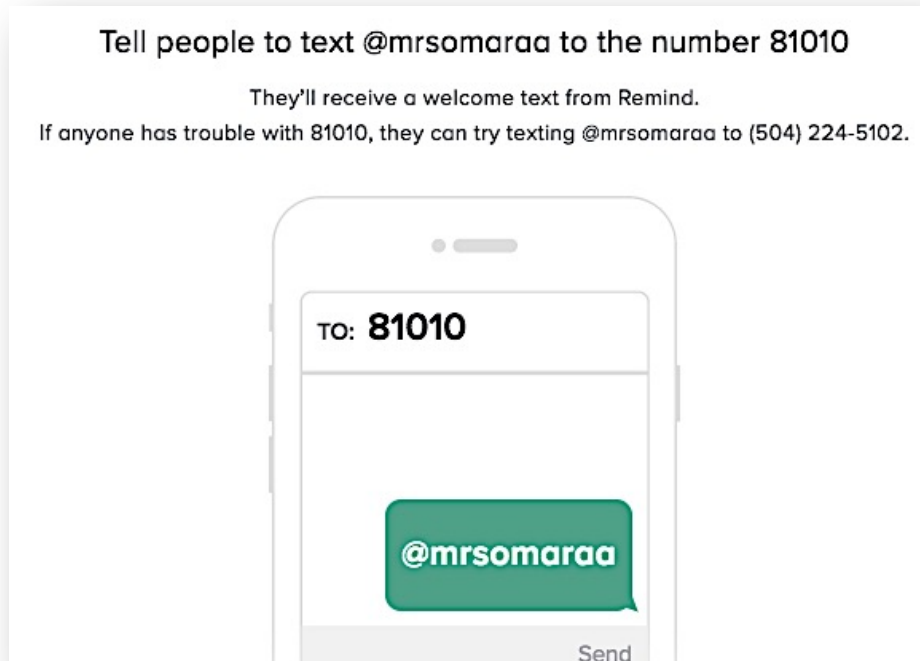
Tell people to text @mrsomaraa to the number 81010

They'll receive a welcome text from Remind.
If anyone has trouble with 81010, they can try texting @mrsomaraa to (504) 224-5102.

TO: 81010

@mrsomaraa

Send